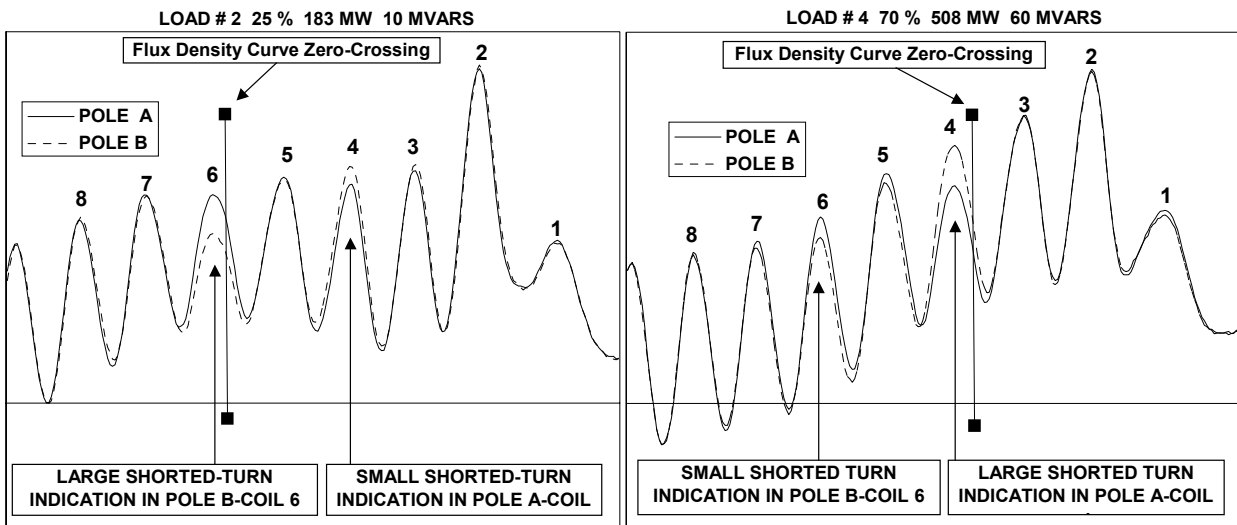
LOAD # 2 25 % 183 MW 10 MVARS

Flux Density Curve Zero-Crossing

POLE A
POLE B

8 7 6 5 4 3 2 1

LARGE SHORTED-TURN INDICATION IN POLE B-COIL 6

SMALL SHORTED-TURN INDICATION IN POLE A-COIL

LOAD # 4 70 % 508 MW 60 MVARS

Flux Density Curve Zero-Crossing

POLE A
POLE B

8 7 6 5 4 3 2 1

SMALL SHORTED TURN INDICATION IN POLE B-COIL 6

LARGE SHORTED TURN INDICATION IN POLE A-COIL